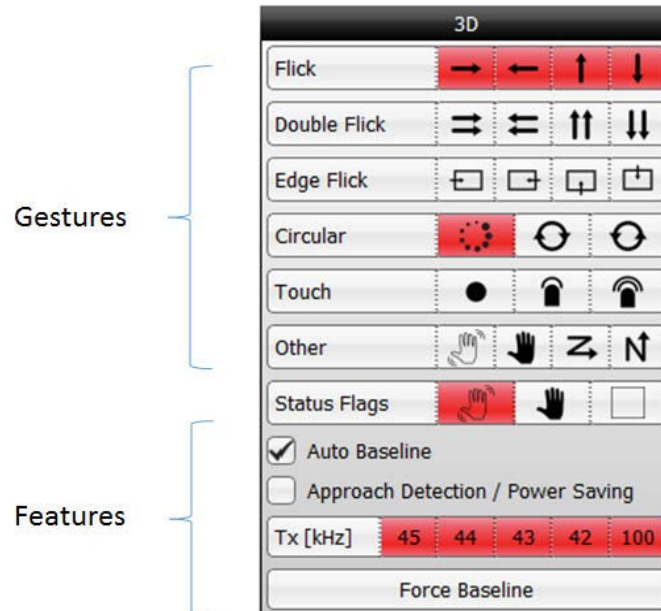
3D

Gestures

Flick

Double Flick

Edge Flick

Circular

Touch

Other

Status Flags

Features

Auto Baseline

Approach Detection / Power Saving

| Tx [kHz] | 45 | 44 | 43 | 42 | 100 |
|---|---|---|---|---|---|

Force Baseline